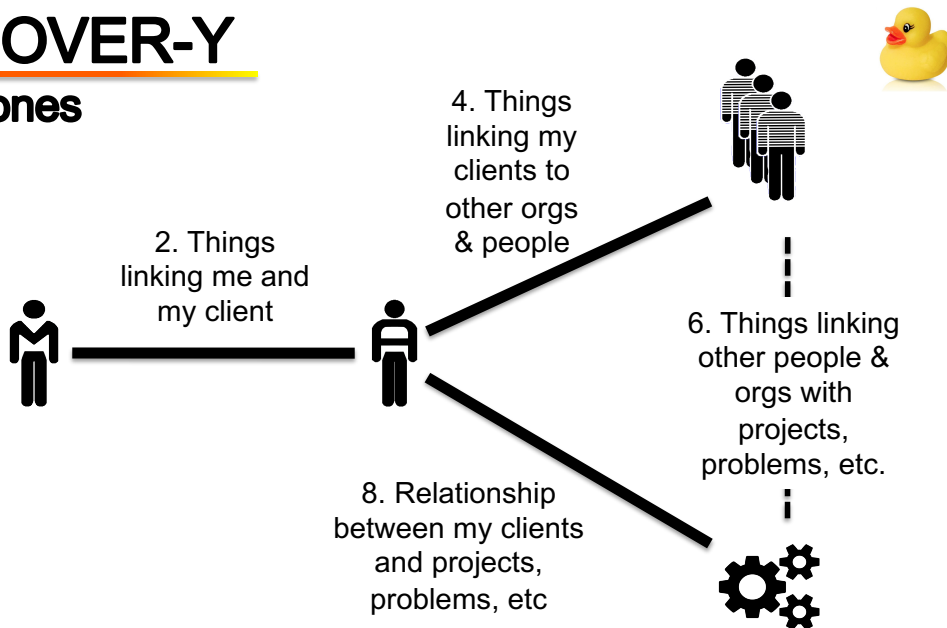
OVER-Y

ones

4. Things linking my clients to other orgs & people

2. Things linking me and my client

6. Things linking other people & orgs with projects, problems, etc.

8. Relationship between my clients and projects, problems, etc